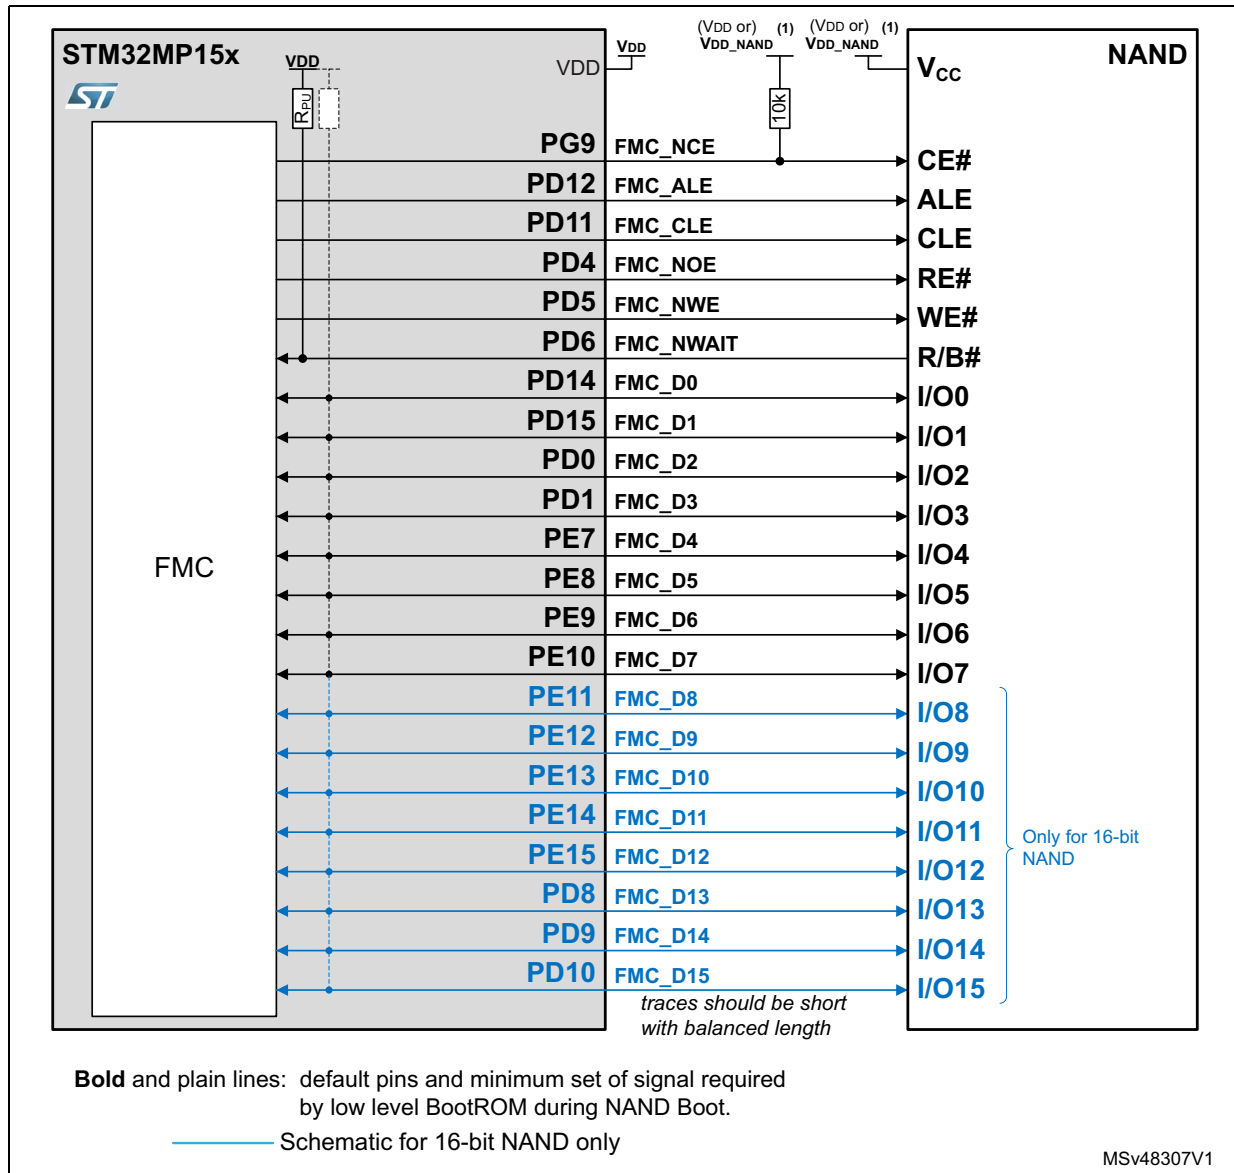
STM32MP15x

VDD

$R_{PU}$

VDD

$V_{DD}$

($V_{DD}$ or) (1) $V_{DD\_NAND}$

($V_{DD}$ or) (1) $V_{DD\_NAND}$

10k

$V_{CC}$

NAND

FMC

| Pin | Signal | NAND |
|---|---|---|
| PG9 | FMC_NCE | CE# |
| PD12 | FMC_ALE | ALE |
| PD11 | FMC_CLE | CLE |
| PD4 | FMC_NOE | RE# |
| PD5 | FMC_NWE | WE# |
| PD6 | FMC_NWAIT | R/B# |
| PD14 | FMC_D0 | I/O0 |
| PD15 | FMC_D1 | I/O1 |
| PD0 | FMC_D2 | I/O2 |
| PD1 | FMC_D3 | I/O3 |
| PE7 | FMC_D4 | I/O4 |
| PE8 | FMC_D5 | I/O5 |
| PE9 | FMC_D6 | I/O6 |
| PE10 | FMC_D7 | I/O7 |
| PE11 | FMC_D8 | I/O8 |
| PE12 | FMC_D9 | I/O9 |
| PE13 | FMC_D10 | I/O10 |
| PE14 | FMC_D11 | I/O11 |
| PE15 | FMC_D12 | I/O12 |
| PD8 | FMC_D13 | I/O13 |
| PD9 | FMC_D14 | I/O14 |
| PD10 | FMC_D15 | I/O15 |

Only for 16-bit NAND

traces should be short with balanced length

**Bold** and plain lines: default pins and minimum set of signal required by low level BootROM during NAND Boot.

Schematic for 16-bit NAND only

MSv48307V1